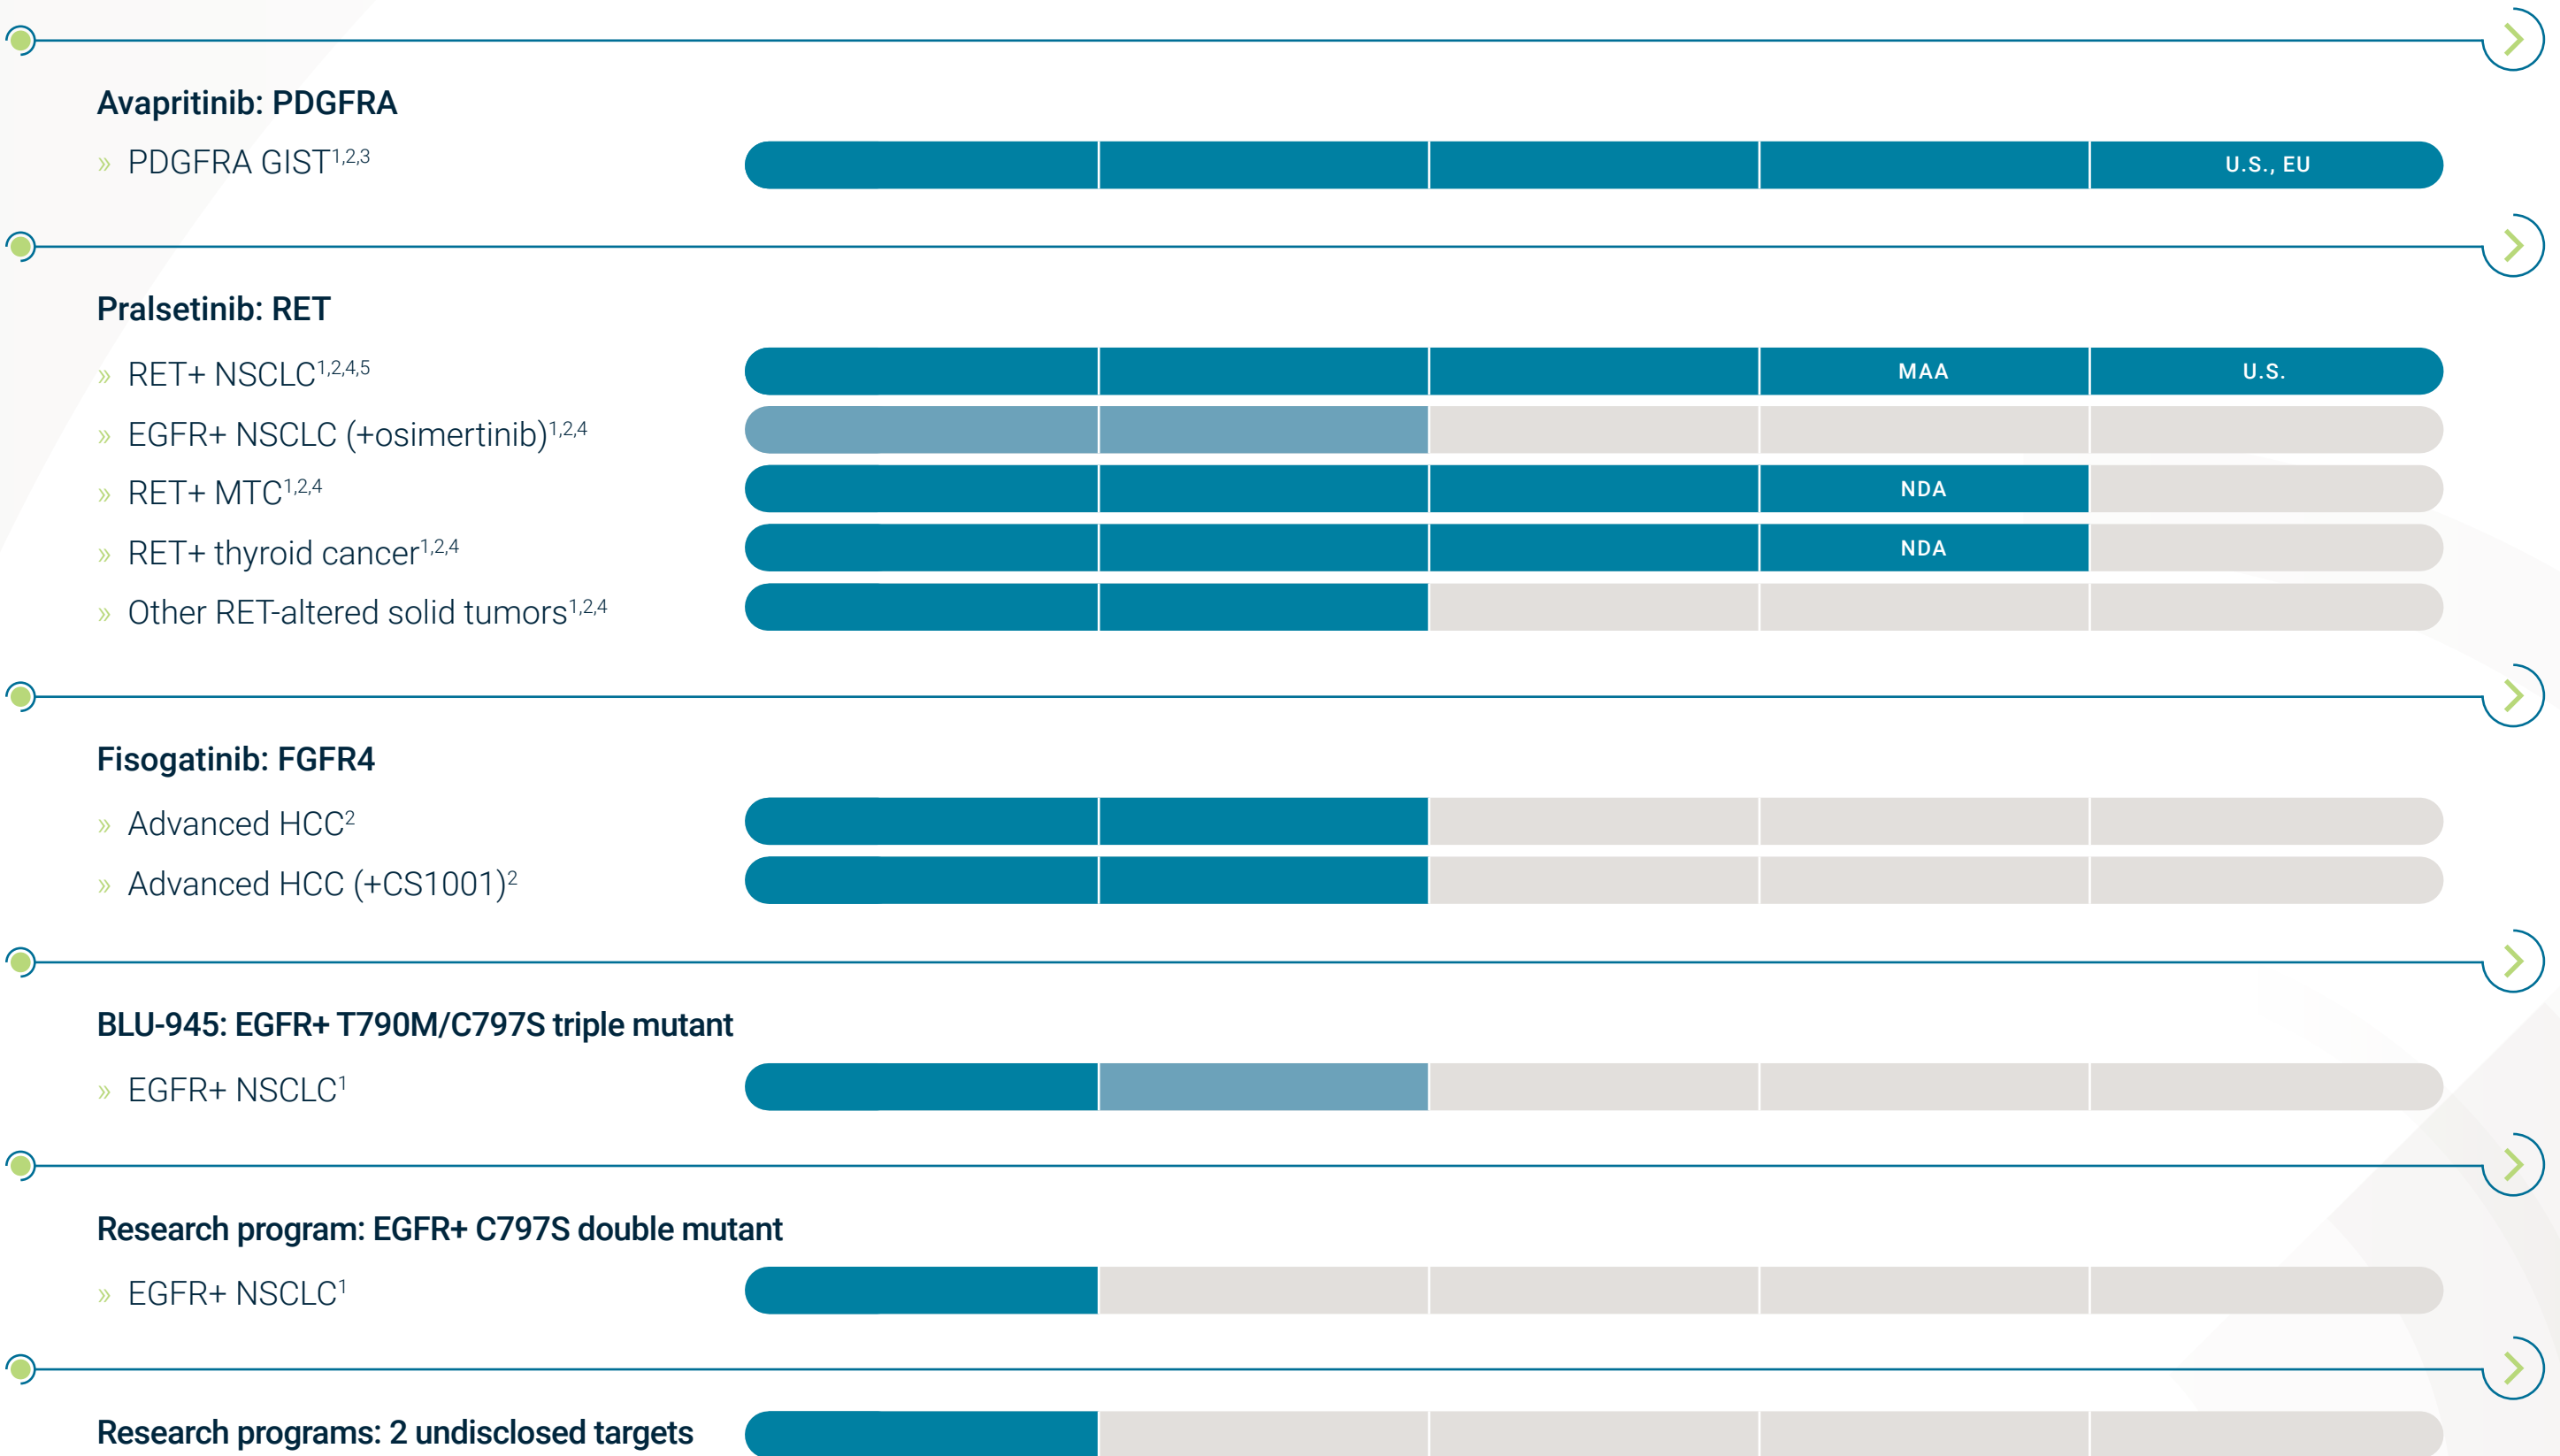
Avapritinib: PDGFRA

» PDGFRA GIST$^{1,2,3}$

U.S., EU

Pralsetinib: RET

» RET+ NSCLC$^{1,2,4,5}$

MAA

U.S.

» EGFR+ NSCLC (+osimertinib)$^{1,2,4}$

» RET+ MTC$^{1,2,4}$

NDA

» RET+ thyroid cancer$^{1,2,4}$

NDA

» Other RET-altered solid tumors$^{1,2,4}$

Fisogatinib: FGFR4

» Advanced HCC$^{2}$

» Advanced HCC (+CS1001)$^{2}$

BLU-945: EGFR+ T790M/C797S triple mutant

» EGFR+ NSCLC$^{1}$

Research program: EGFR+ C797S double mutant

» EGFR+ NSCLC$^{1}$

Research programs: 2 undisclosed targets